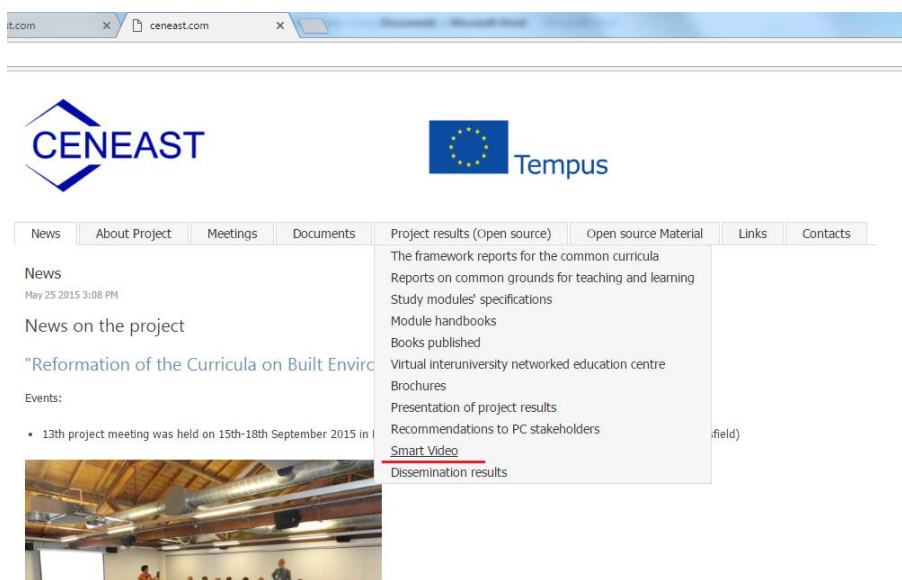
t.com × ceneast.com ×

CENEAST

Tempus

News | About Project | Meetings | Documents | Project results (Open source) | Open source Material | Links | Contacts

The framework reports for the common curricula
Reports on common grounds for teaching and learning
Study modules' specifications
Module handbooks
Books published
Virtual interuniversity networked education centre
Brochures
Presentation of project results
Recommendations to PC stakeholders
Smart Video
Dissemination results

News
May 25 2015 3:08 PM

News on the project

"Reformation of the Curricula on Built Envirc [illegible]

Events:

• 13th project meeting was held on 15th-18th September 2015 in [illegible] field)